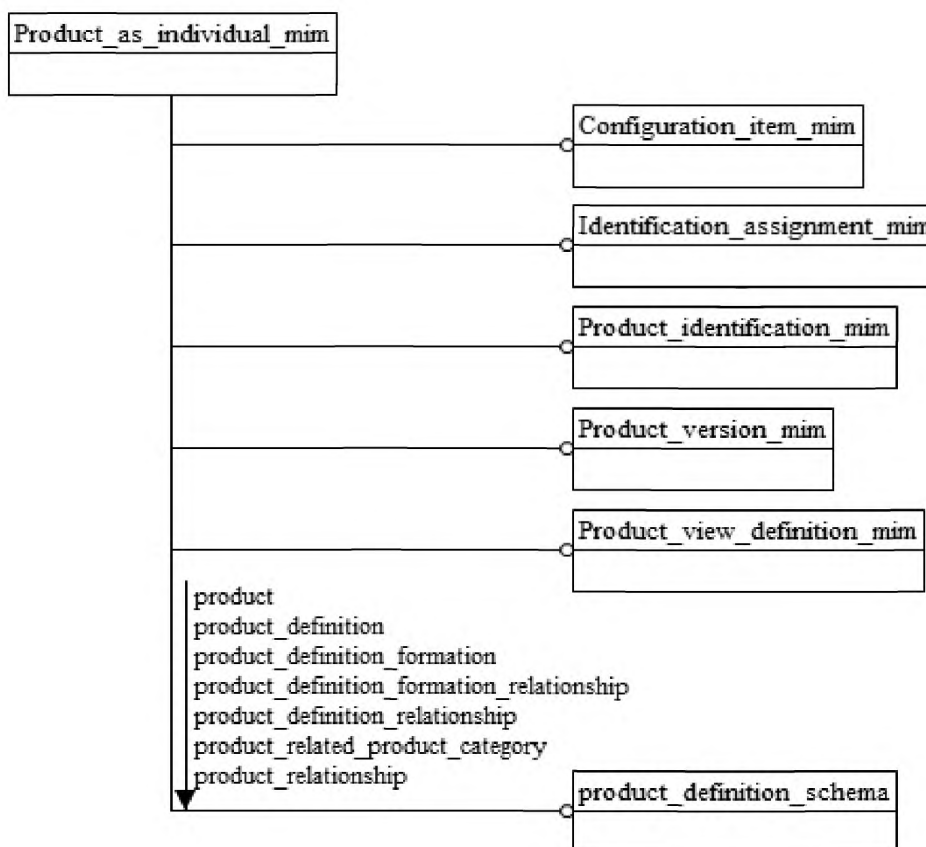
Product_as_individual_mim

Configuration_item_mim

Identification_assignment_mim

Product_identification_mim

Product_version_mim

Product_view_definition_mim

product
product_definition
product_definition_formation
product_definition_formation_relationship
product_definition_relationship
product_related_product_category
product_relationship

product_definition_schema